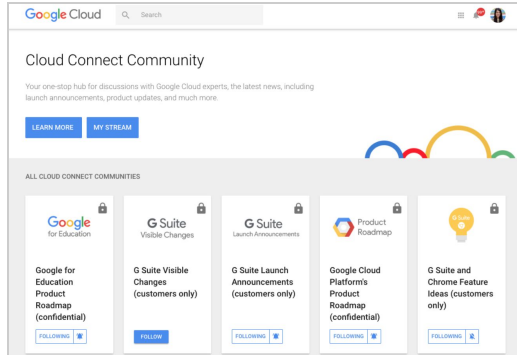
Google Cloud Search

Cloud Connect Community

Your one-stop hub for discussions with Google Cloud experts, the latest news, including launch announcements, product updates, and much more.

LEARN MORE MY STREAM

ALL CLOUD CONNECT COMMUNITIES

Google for Education

Google for Education Product Roadmap (confidential)

FOLLOWING

G Suite Visible Changes

G Suite Visible Changes (customers only)

FOLLOW

G Suite Launch Announcements

G Suite Launch Announcements (customers only)

FOLLOWING

Product Roadmap

Google Cloud Platform's Product Roadmap (confidential)

FOLLOWING

G Suite

G Suite and Chrome Feature Ideas (customers only)

FOLLOWING